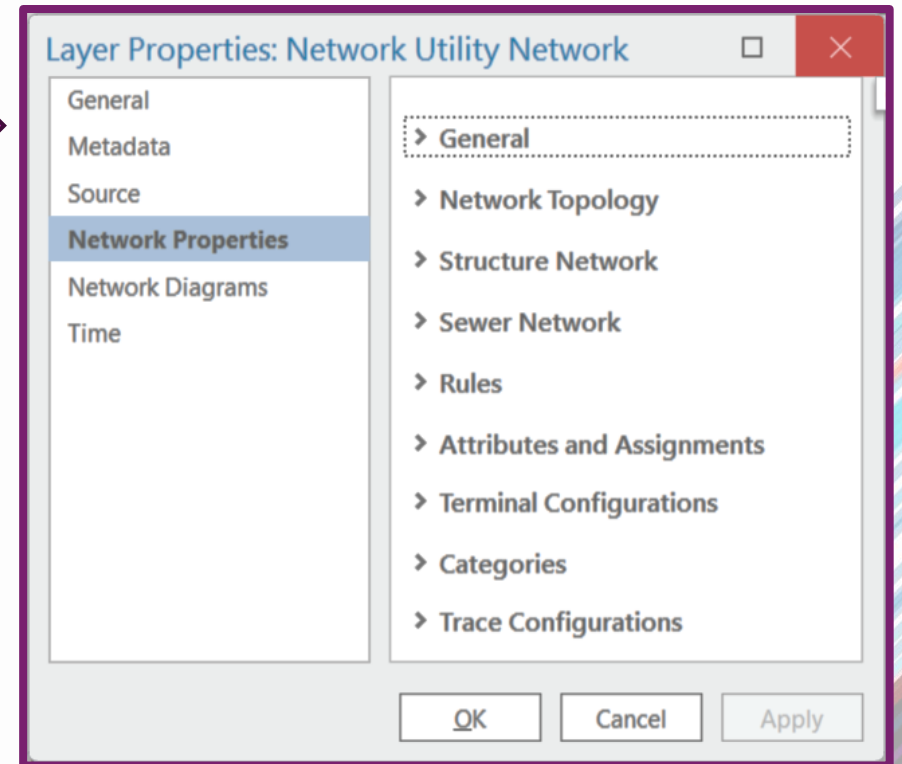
Layer Properties: Network Utility Network

General
Metadata
Source
Network Properties
Network Diagrams
Time

General
Network Topology
Structure Network
Sewer Network
Rules
Attributes and Assignments
Terminal Configurations
Categories
Trace Configurations

OK
Cancel
Apply